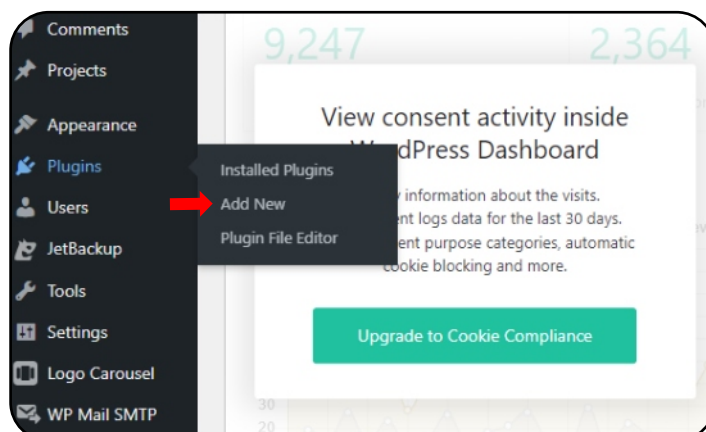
Comments
Projects
Appearance
Plugins
Users
JetBackup
Tools
Settings
Logo Carousel
WP Mail SMTP

Installed Plugins
Add New
Plugin File Editor

9,247
2,364

View consent activity inside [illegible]ordPress Dashboard

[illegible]y information about the visits. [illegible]ent logs data for the last 30 days. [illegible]ent purpose categories, automatic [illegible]ookie blocking and more.

Upgrade to Cookie Compliance

30
20